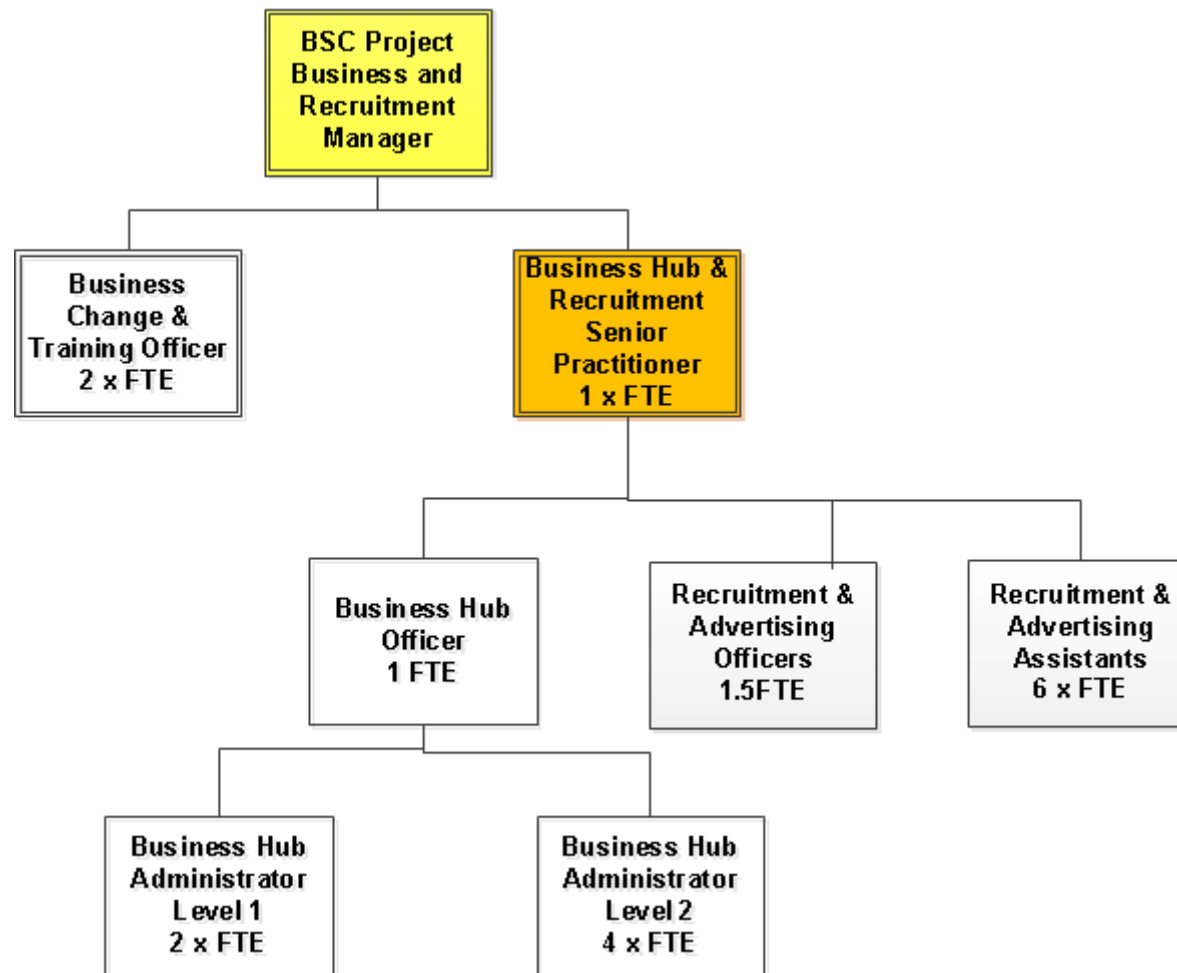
BSC Project Business and Recruitment Manager

Business Change & Training Officer 2 x FTE

Business Hub & Recruitment Senior Practitioner 1 x FTE

Business Hub Officer 1 FTE

Recruitment & Advertising Officers 1.5FTE

Recruitment & Advertising Assistants 6 x FTE

Business Hub Administrator Level 1 2 x FTE

Business Hub Administrator Level 2 4 x FTE